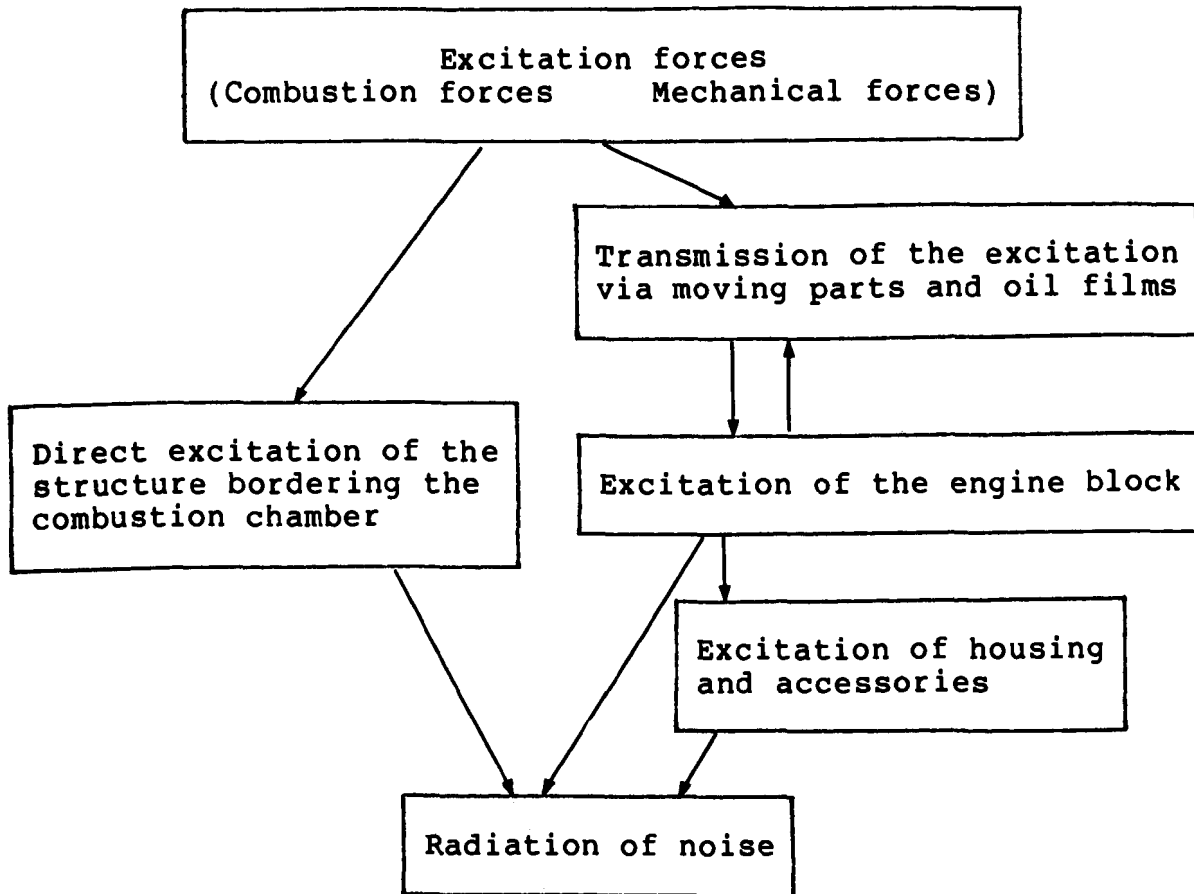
Excitation forces
(Combustion forces Mechanical forces)

Transmission of the excitation via moving parts and oil films

Direct excitation of the structure bordering the combustion chamber

Excitation of the engine block

Excitation of housing and accessories

Radiation of noise